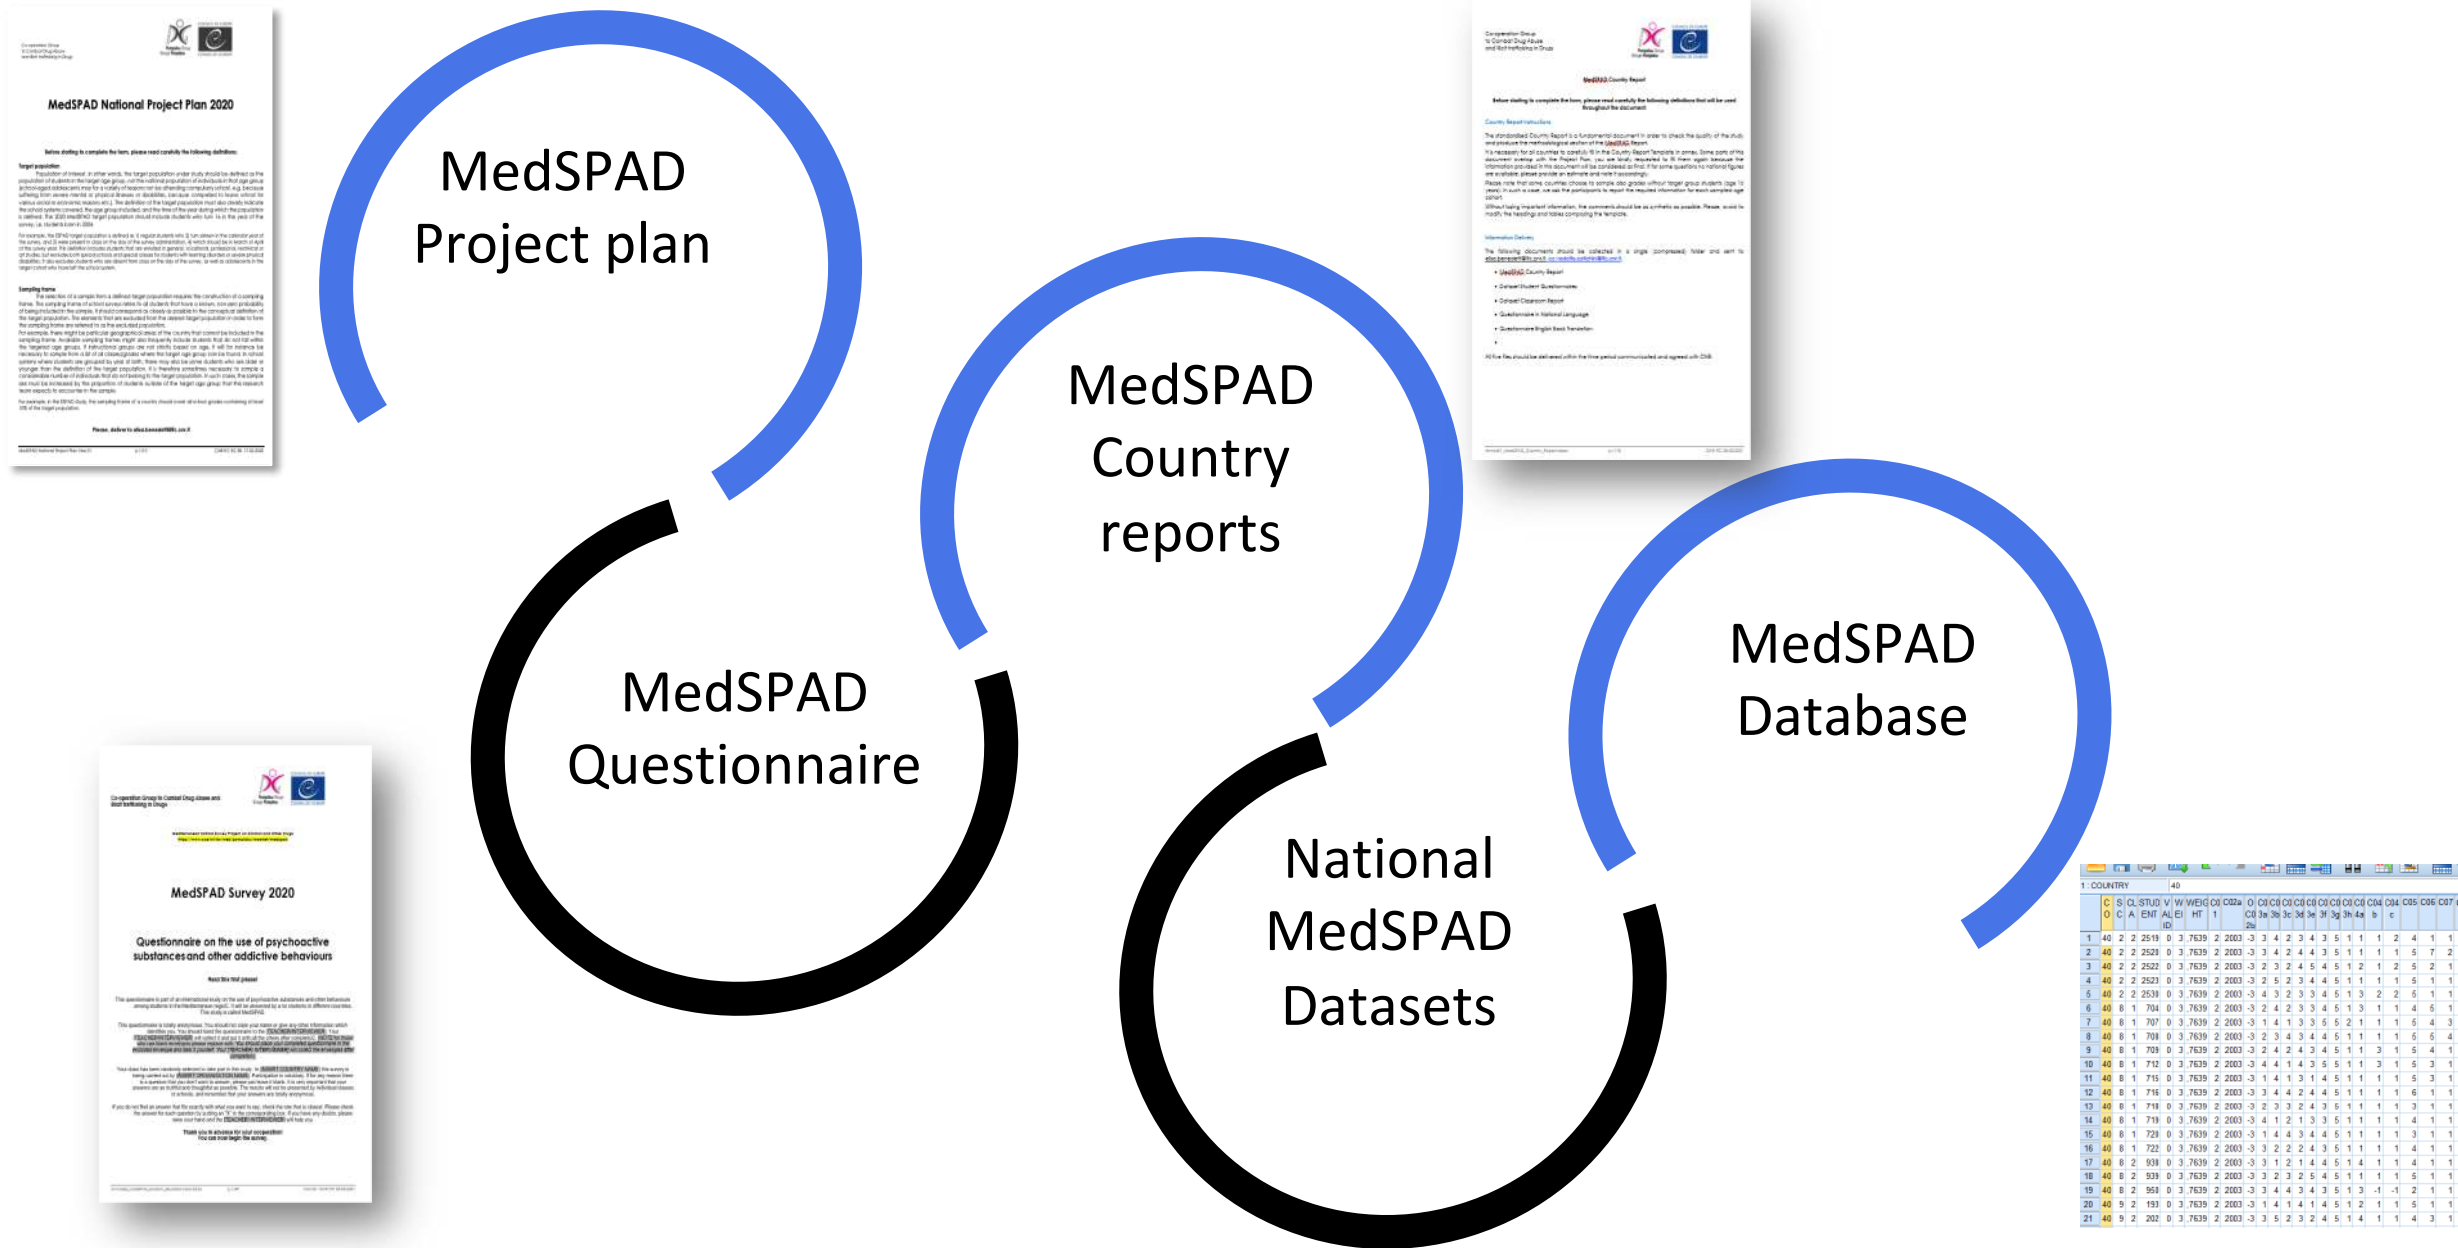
MedSPAD National Project Plan 2020

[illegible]

MedSPAD Project plan

MedSPAD Country reports

MedSPAD Country Report

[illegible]

MedSPAD Questionnaire

MedSPAD Survey 2020

Questionnaire on the use of psychoactive substances and other addictive behaviours

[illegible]

National MedSPAD Datasets

MedSPAD Database

1 COUNTRY 40

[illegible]